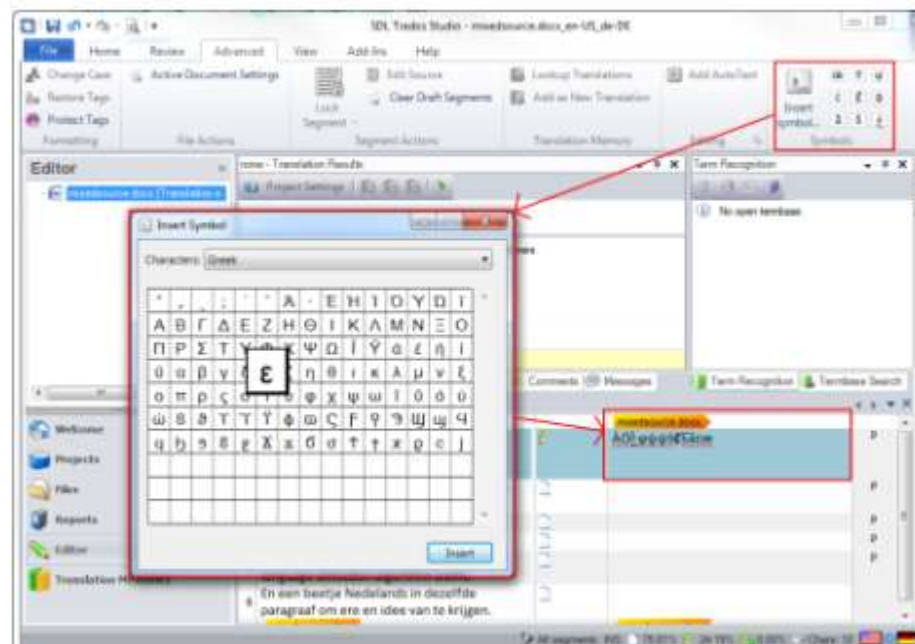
SDL Trados Studio - mixedsource.docx_en-US_de-DE

File Home Review Advanced View Add-Ins Help

Change Case
Restore Tags
Protect Tags
Formatting

Active Document Settings
File Actions

Lock Segment
Edit Source
Clear Draft Segments
Segment Actions

Lookup Translations
Add as New Translation
Translation Memory

Add AutoText
Editing

Insert symbol...
Symbols

Editor
mixedsource.docx (Translation)

none - Translation Results
Project Settings

Term Recognition
No open termbase

Insert Symbol
Characters: Greek

| ' | , | . | ; | ' | ' | Ά | · | Έ | Ή | Ί | Ό | Ύ | Ώ | ΐ |
|---|---|---|---|---|---|---|---|---|---|---|---|---|---|---|
| Α | Β | Γ | Δ | Ε | Ζ | Η | Θ | Ι | Κ | Λ | Μ | Ν | Ξ | Ο |
| Π | Ρ | Σ | Τ | Υ | Φ | Χ | Ψ | Ω | Ϊ | Ϋ | ά | έ | ή | ί |
| ΰ | α | β | γ | ε | ε | ζ | η | θ | ι | κ | λ | μ | ν | ξ |
| ο | π | ρ | ς | σ | τ | υ | φ | χ | ψ | ω | ϊ | ϋ | ό | ύ |
| ώ | ϐ | ϑ | ϒ | ϓ | ϔ | ϕ | ϖ | Ϛ | Ϝ | Ϟ | Ϡ | Ϣ | ϣ | Ϥ |
| ϥ | Ϧ | ϧ | Ϩ | ϩ | Ϫ | ϫ | Ϭ | ϭ | Ϯ | ϯ | ϰ | ϱ | ϲ | ϳ |

Insert

Comments Messages
Term Recognition Termbase Search

Welcome
Projects
Files
Reports
Editor
Translation Memories

mixedsource.docx
ΑΘΓφφφφΣέοω

En een beetje Nederlands in dezelfde paragraaf om ere en idee van te krijgen.

All segments